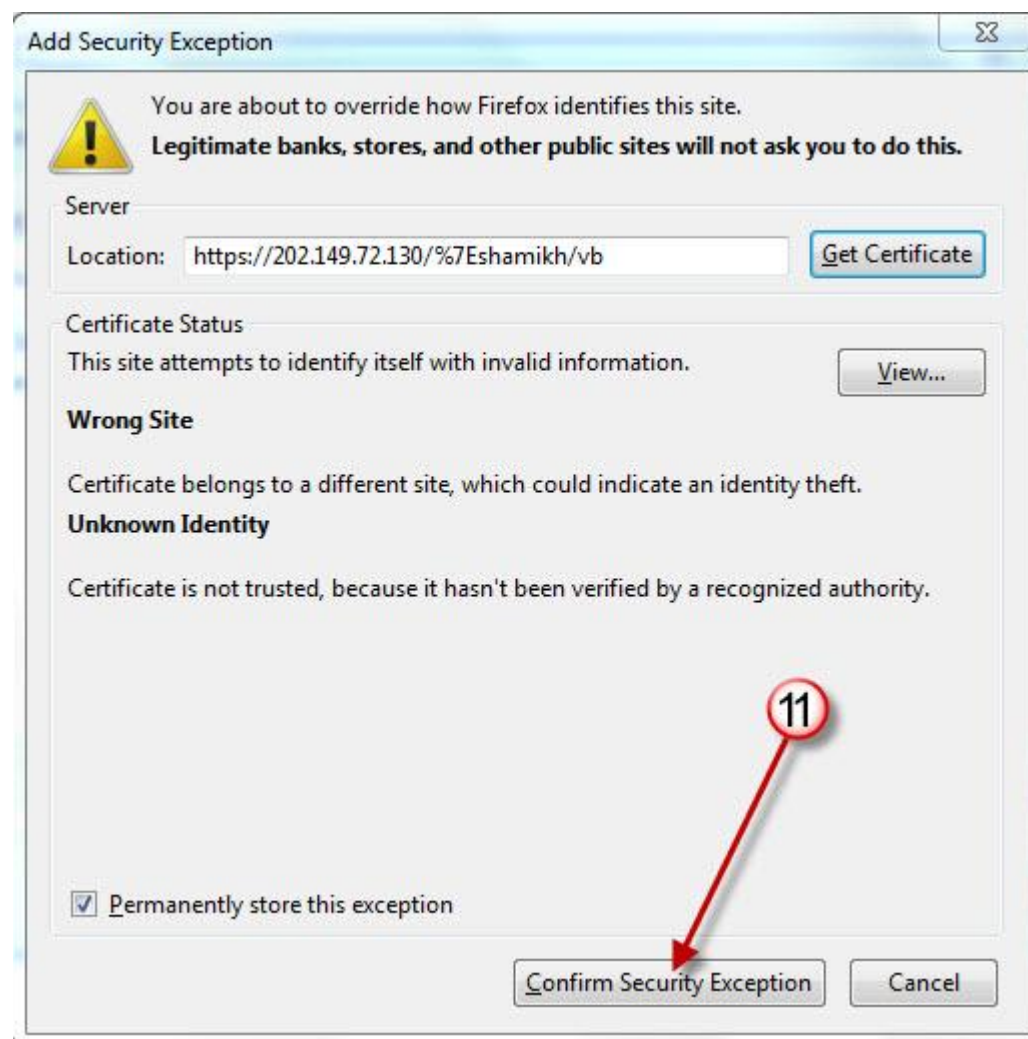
Add Security Exception

You are about to override how Firefox identifies this site.
**Legitimate banks, stores, and other public sites will not ask you to do this.**

Server

Location: https://202.149.72.130/%7Eshamikh/vb

Get Certificate

Certificate Status

This site attempts to identify itself with invalid information.

View...

**Wrong Site**

Certificate belongs to a different site, which could indicate an identity theft.

**Unknown Identity**

Certificate is not trusted, because it hasn't been verified by a recognized authority.

11

Permanently store this exception

Confirm Security Exception

Cancel